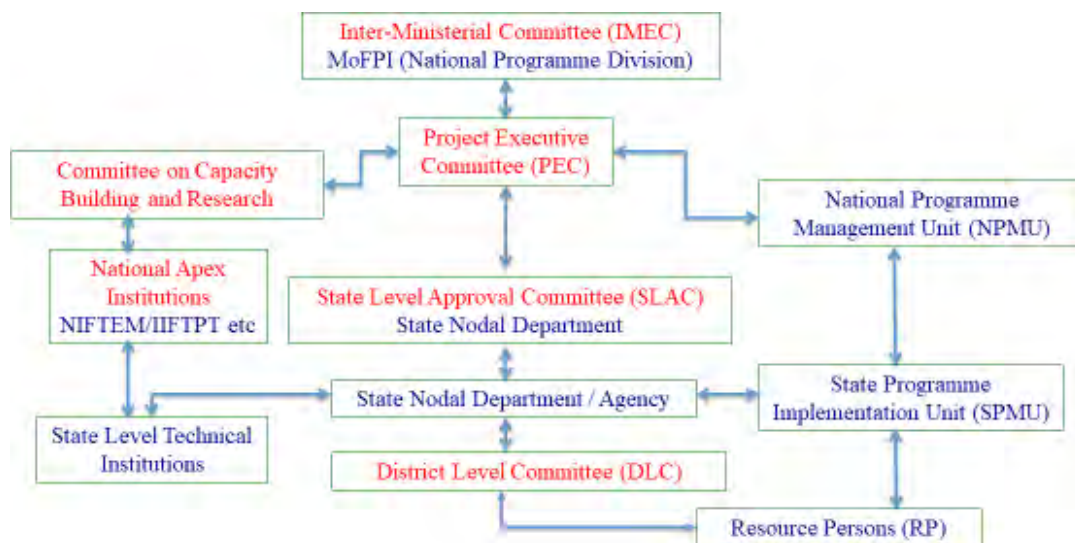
Inter-Ministerial Committee (IMEC)
MoFPI (National Programme Division)

Project Executive Committee (PEC)

Committee on Capacity Building and Research

National Programme Management Unit (NPMU)

National Apex Institutions
NIFTEM/IIFTPT etc

State Level Approval Committee (SLAC)
State Nodal Department

State Nodal Department / Agency

State Programme Implementation Unit (SPMU)

State Level Technical Institutions

District Level Committee (DLC)

Resource Persons (RP)